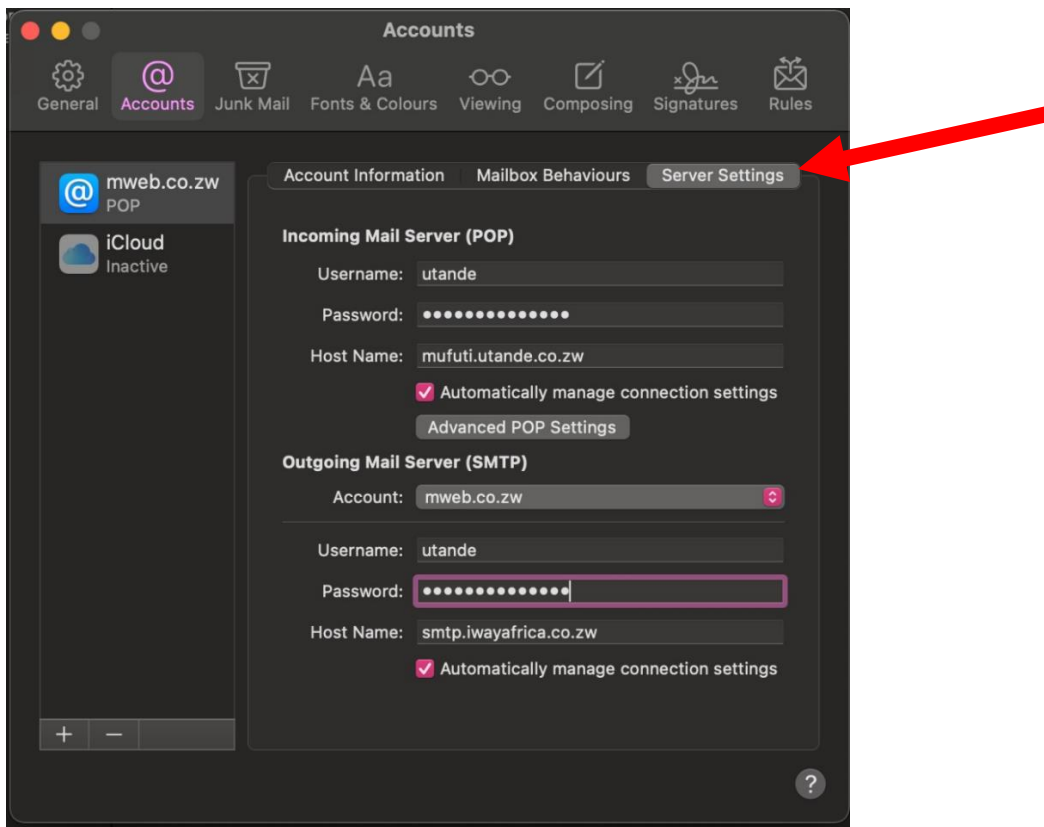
Accounts

General Accounts Junk Mail Fonts & Colours Viewing Composing Signatures Rules

mweb.co.zw
POP

iCloud
Inactive

+ −

Account Information Mailbox Behaviours Server Settings

Incoming Mail Server (POP)

Username: utande

Password: ••••••••••••••

Host Name: mufuti.utande.co.zw

Automatically manage connection settings

Advanced POP Settings

Outgoing Mail Server (SMTP)

Account: mweb.co.zw

Username: utande

Password: ••••••••••••••

Host Name: smtp.iwayafrica.co.zw

Automatically manage connection settings

?